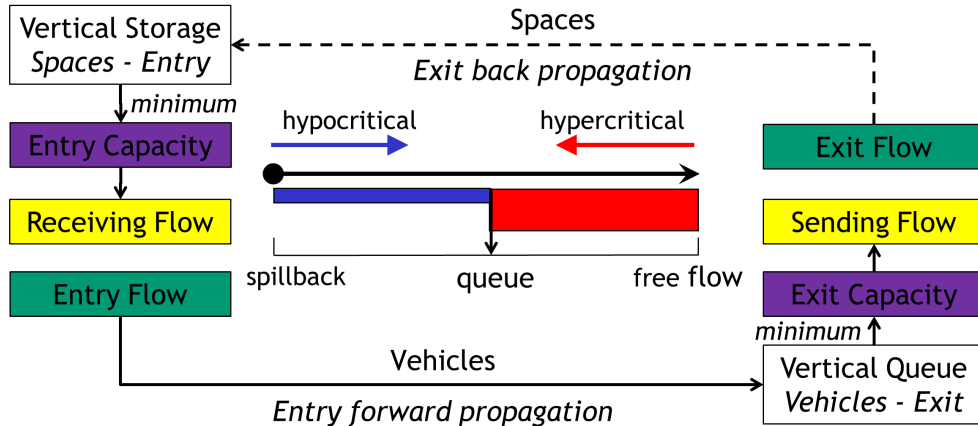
Vertical Storage
*Spaces - Entry*

Spaces

*Exit back propagation*

*minimum*

Entry Capacity

hypocritical

hypercritical

Exit Flow

Receiving Flow

Sending Flow

spillback

queue

free flow

Entry Flow

Exit Capacity

*minimum*

Vehicles

Vertical Queue
*Vehicles - Exit*

*Entry forward propagation*